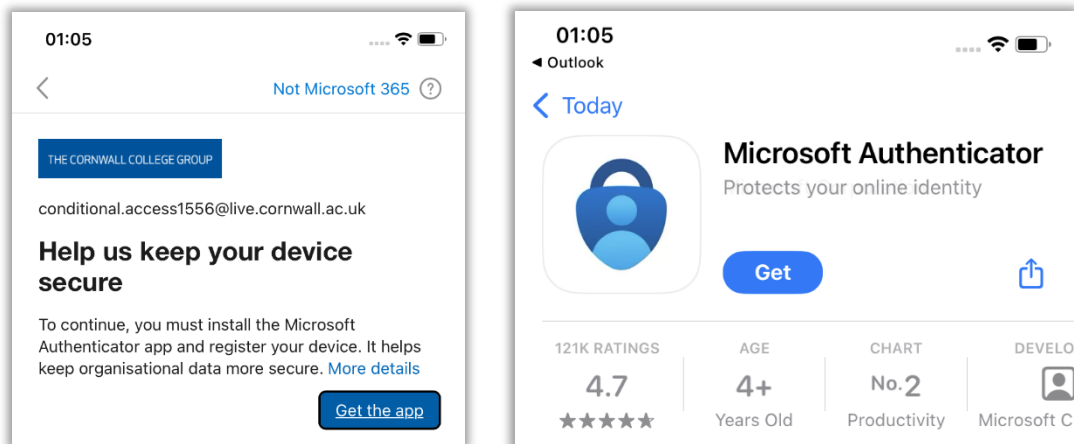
01:05

Not Microsoft 365 ?

THE CORNWALL COLLEGE GROUP

conditional.access1556@live.cornwall.ac.uk

Help us keep your device secure

To continue, you must install the Microsoft Authenticator app and register your device. It helps keep organisational data more secure. More details

Get the app

01:05
◀ Outlook

< Today

Microsoft Authenticator
Protects your online identity

Get

| 121K RATINGS | AGE | CHART | DEVELO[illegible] |
|---|---|---|---|
| 4.7 | 4+ | No. 2 | |
| ★★★★★ | Years Old | Productivity | Microsoft C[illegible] |